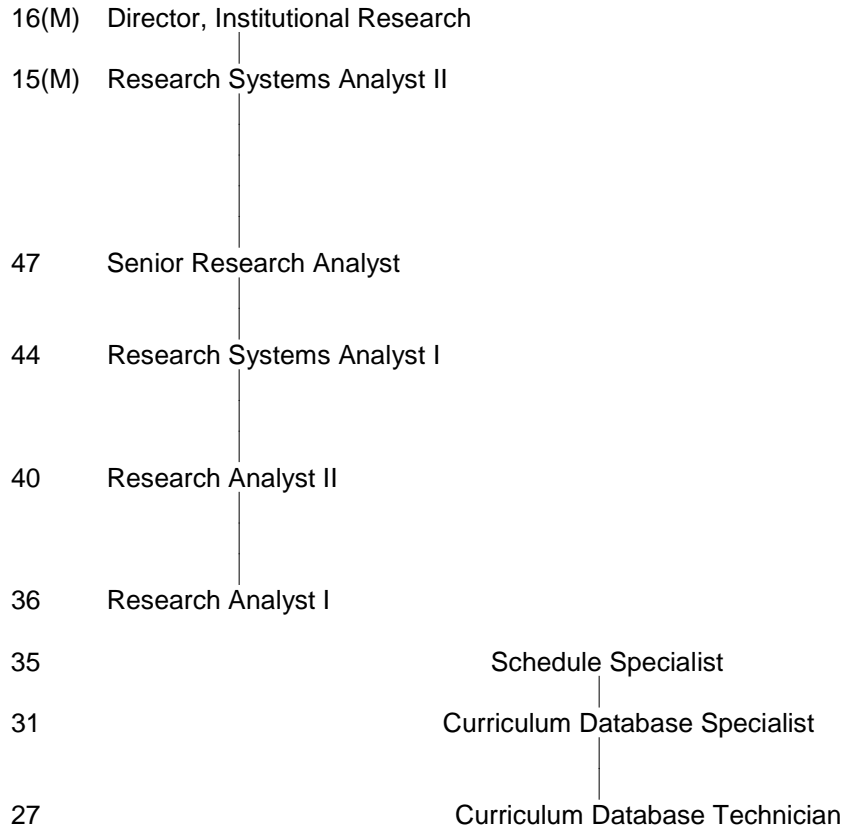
16(M) Director, Institutional Research

15(M) Research Systems Analyst II

47 Senior Research Analyst

44 Research Systems Analyst I

40 Research Analyst II

36 Research Analyst I

35 Schedule Specialist

31 Curriculum Database Specialist

27 Curriculum Database Technician